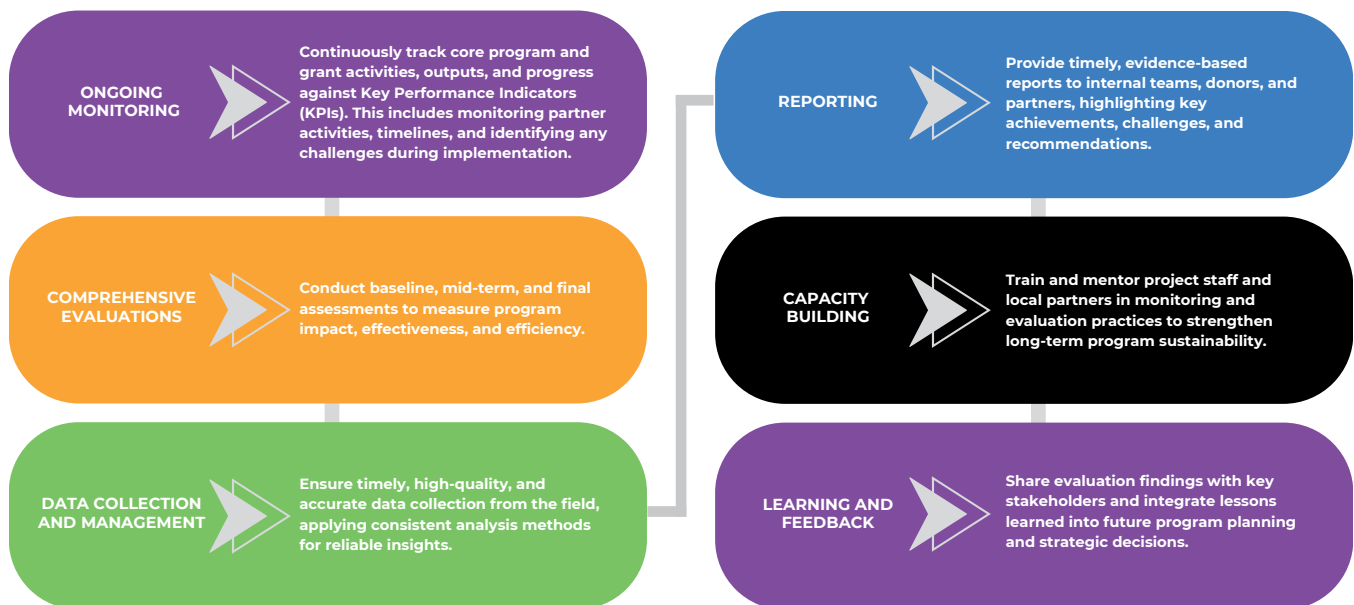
ONGOING MONITORING

Continuously track core program and grant activities, outputs, and progress against Key Performance Indicators (KPIs). This includes monitoring partner activities, timelines, and identifying any challenges during implementation.

COMPREHENSIVE EVALUATIONS

Conduct baseline, mid-term, and final assessments to measure program impact, effectiveness, and efficiency.

DATA COLLECTION AND MANAGEMENT

Ensure timely, high-quality, and accurate data collection from the field, applying consistent analysis methods for reliable insights.

REPORTING

Provide timely, evidence-based reports to internal teams, donors, and partners, highlighting key achievements, challenges, and recommendations.

CAPACITY BUILDING

Train and mentor project staff and local partners in monitoring and evaluation practices to strengthen long-term program sustainability.

LEARNING AND FEEDBACK

Share evaluation findings with key stakeholders and integrate lessons learned into future program planning and strategic decisions.